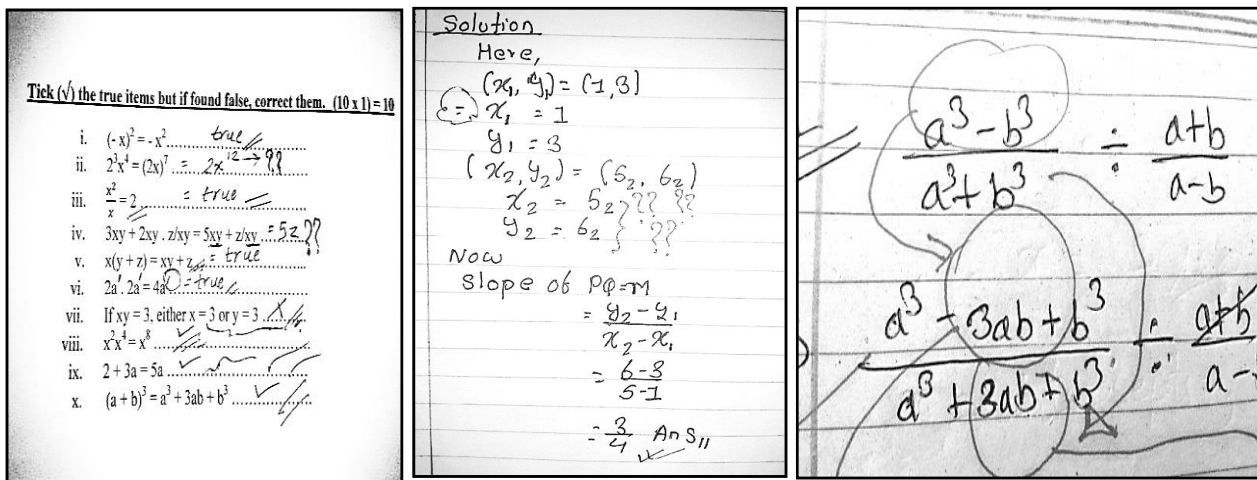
Tick (√) the true items but if found false, correct them. (10 x 1) = 10

i. $(-x)^2 = -x^2$ ........ true
ii. $2^3x^4 = (2x)^7$ ........ $= 2x^{12}$ → ??
iii. $\frac{x^2}{x} = 2$ ........ = true
iv. $3xy + 2xy \cdot z/xy = 5xy + z/xy$ ........ = 5z ??
v. $x(y + z) = xy + z$ ........ = true
vi. $2a^1 \cdot 2a^1 = 4a^2$ = true
vii. If $xy = 3$, either $x = 3$ or $y = 3$ ........ ✗
viii. $x^2x^4 = x^8$ ........ ✓
ix. $2 + 3a = 5a$ ........ ✓
x. $(a + b)^3 = a^3 + 3ab + b^3$ ........ ✓

Solution
Here,
$(x_1, y_1) = (1, 3)$
$x_1 = 1$
$y_1 = 3$
$(x_2, y_2) = (5_2, 6_2)$
$x_2 = 5_2$ ?? ??
$y_2 = 6_2$ ??
Now
Slope of PQ = M
$= \frac{y_2 - y_1}{x_2 - x_1}$
$= \frac{6-3}{5-1}$
$= \frac{3}{4}$ Ans

$\frac{a^3 - b^3}{a^3 + b^3} \div \frac{a+b}{a-b}$

$\frac{a^3 - 3ab + b^3}{a^3 + 3ab + b^3} \div \frac{a+b}{a-}$